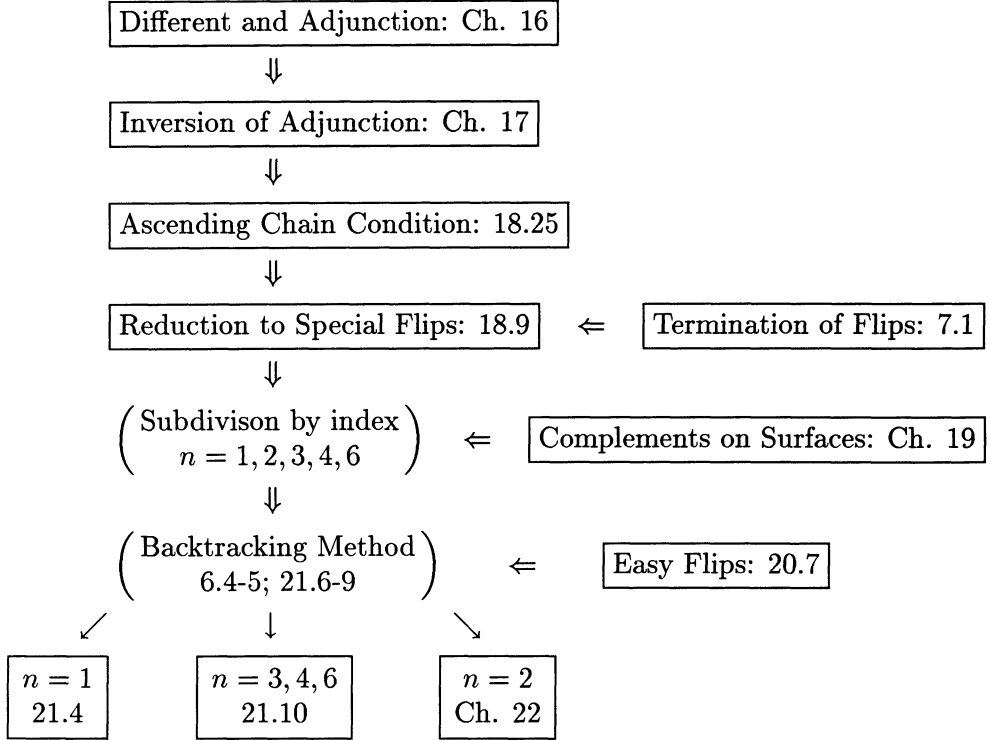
Different and Adjunction: Ch. 16

$\Downarrow$

Inversion of Adjunction: Ch. 17

$\Downarrow$

Ascending Chain Condition: 18.25

$\Downarrow$

Reduction to Special Flips: 18.9 $\Leftarrow$ Termination of Flips: 7.1

$\Downarrow$

$\left( \begin{array}{c} \text{Subdivison by index} \\ n = 1, 2, 3, 4, 6 \end{array} \right)$ $\Leftarrow$ Complements on Surfaces: Ch. 19

$\Downarrow$

$\left( \begin{array}{c} \text{Backtracking Method} \\ 6.4\text{-}5;\ 21.6\text{-}9 \end{array} \right)$ $\Leftarrow$ Easy Flips: 20.7

$\swarrow$ $\downarrow$ $\searrow$

$n = 1$
21.4

$n = 3, 4, 6$
21.10

$n = 2$
Ch. 22